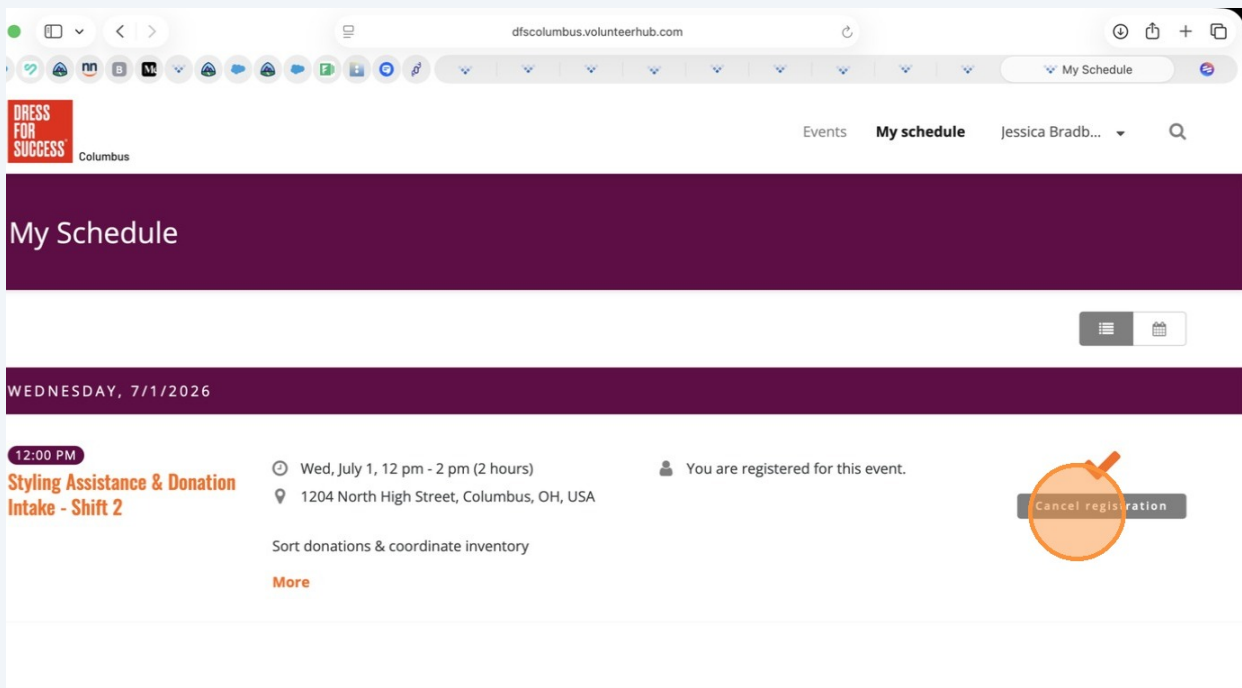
dfscolumbus.volunteerhub.com

My Schedule

DRESS FOR SUCCESS Columbus

Events My schedule Jessica Bradb...

My Schedule

WEDNESDAY, 7/1/2026

12:00 PM

Styling Assistance & Donation Intake - Shift 2

Wed, July 1, 12 pm - 2 pm (2 hours)

1204 North High Street, Columbus, OH, USA

Sort donations & coordinate inventory

More

You are registered for this event.

Cancel registration